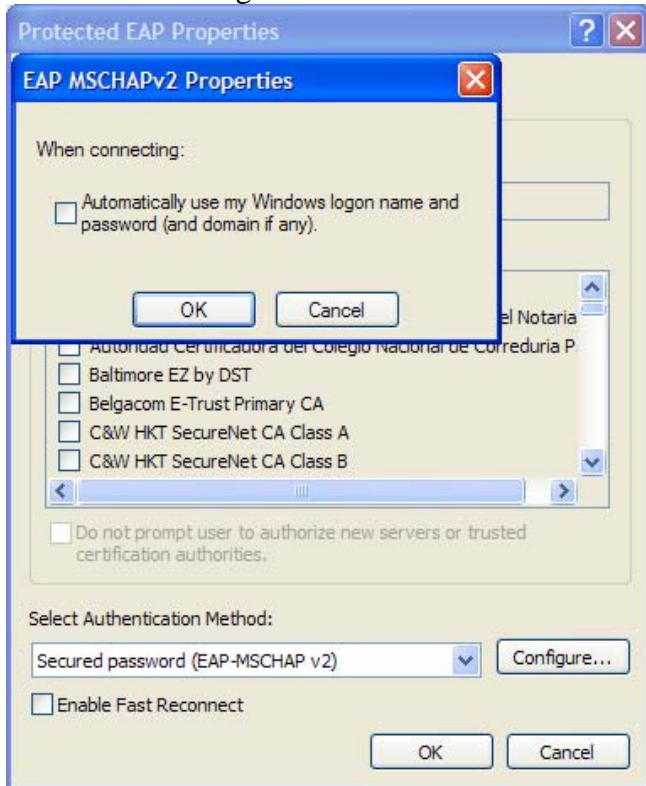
Protected EAP Properties

EAP MSCHAPv2 Properties

When connecting:

Automatically use my Windows logon name and password (and domain if any).

OK Cancel

el Notaria

Autoridad Certificadora del Colegio Nacional de Correduria P

Baltimore EZ by DST

Belgacom E-Trust Primary CA

C&W HKT SecureNet CA Class A

C&W HKT SecureNet CA Class B

Do not prompt user to authorize new servers or trusted certification authorities.

Select Authentication Method:

Secured password (EAP-MSCHAP v2)

Configure...

Enable Fast Reconnect

OK Cancel